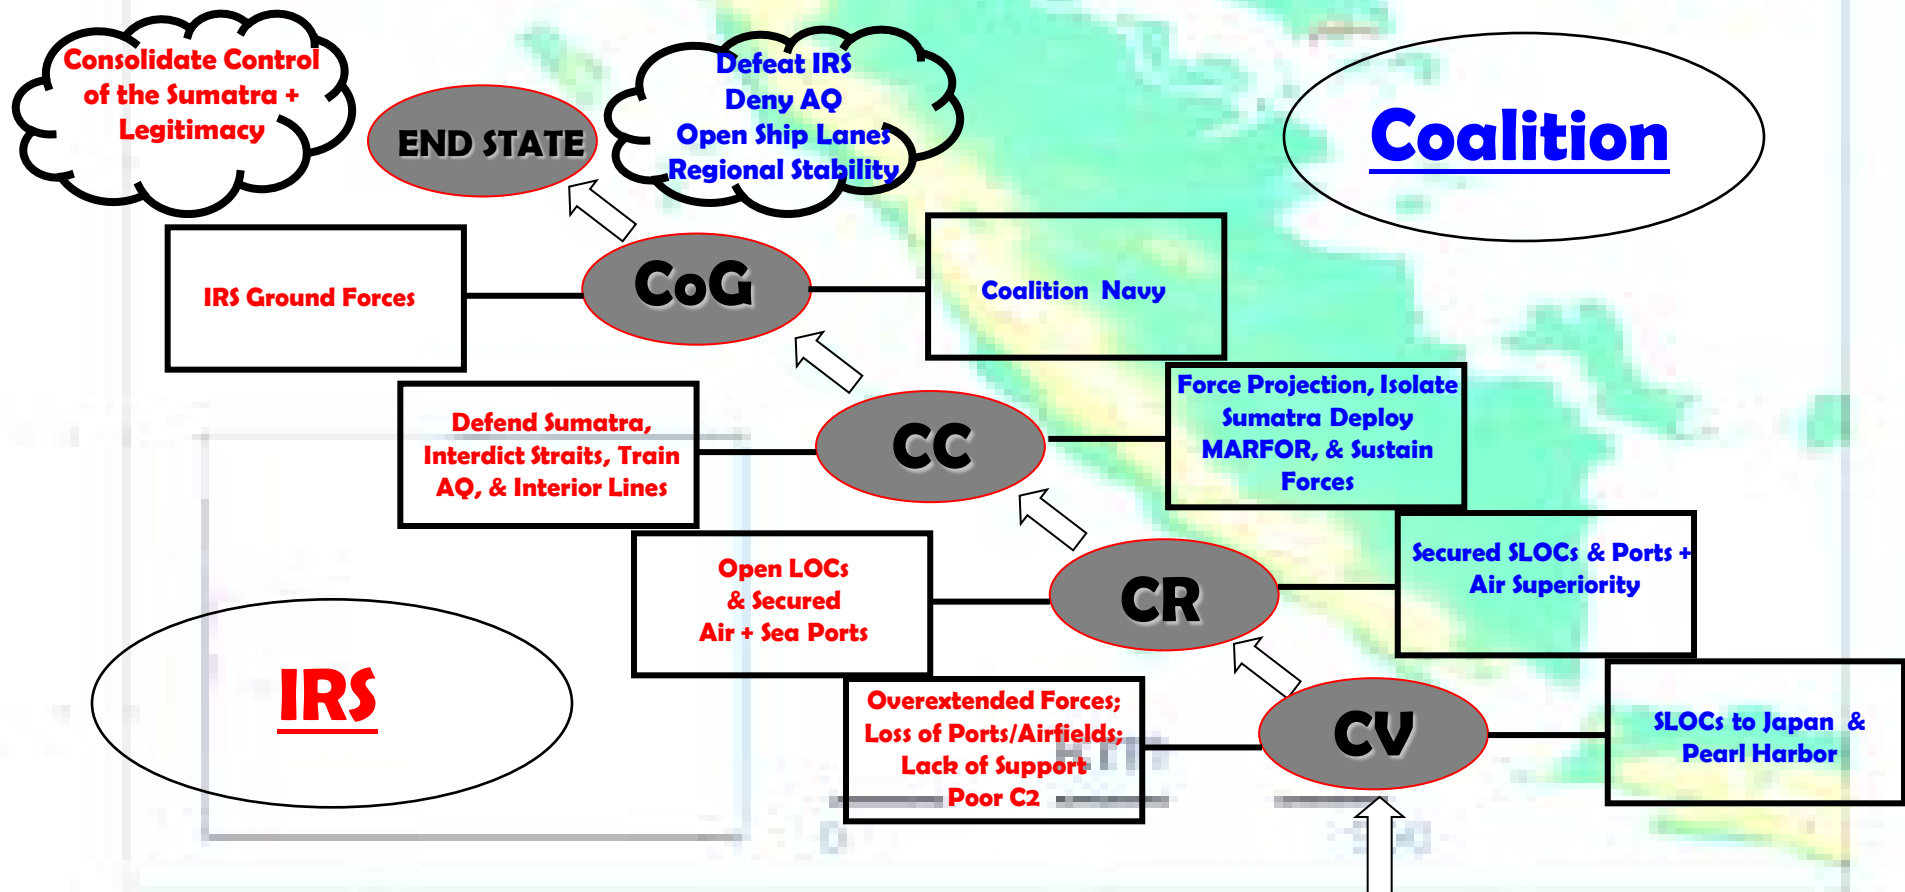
Consolidate Control of the Sumatra + Legitimacy

END STATE

Defeat IRS
Deny AQ
Open Ship Lanes
Regional Stability

Coalition

IRS Ground Forces

CoG

Coalition Navy

Defend Sumatra, Interdict Straits, Train AQ, & Interior Lines

CC

Force Projection, Isolate Sumatra Deploy MARFOR, & Sustain Forces

Open LOCs & Secured Air + Sea Ports

CR

Secured SLOCs & Ports + Air Superiority

IRS

Overextended Forces; Loss of Ports/Airfields; Lack of Support Poor C2

CV

SLOCs to Japan & Pearl Harbor